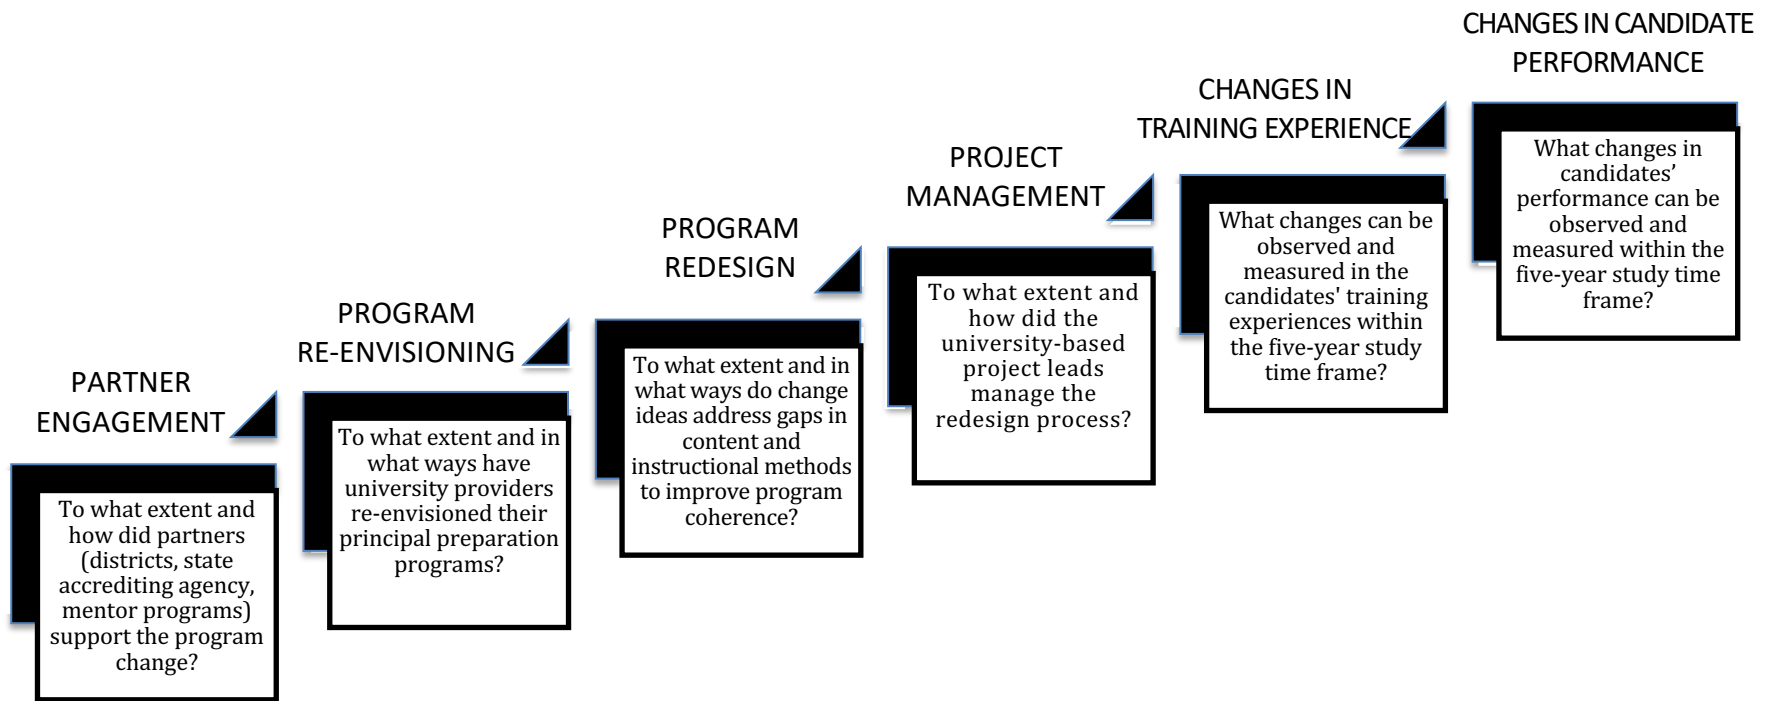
PARTNER ENGAGEMENT

To what extent and how did partners (districts, state accrediting agency, mentor programs) support the program change?

PROGRAM RE-ENVISIONING

To what extent and in what ways have university providers re-envisioned their principal preparation programs?

PROGRAM REDESIGN

To what extent and in what ways do change ideas address gaps in content and instructional methods to improve program coherence?

PROJECT MANAGEMENT

To what extent and how did the university-based project leads manage the redesign process?

CHANGES IN TRAINING EXPERIENCE

What changes can be observed and measured in the candidates' training experiences within the five-year study time frame?

CHANGES IN CANDIDATE PERFORMANCE

What changes in candidates' performance can be observed and measured within the five-year study time frame?